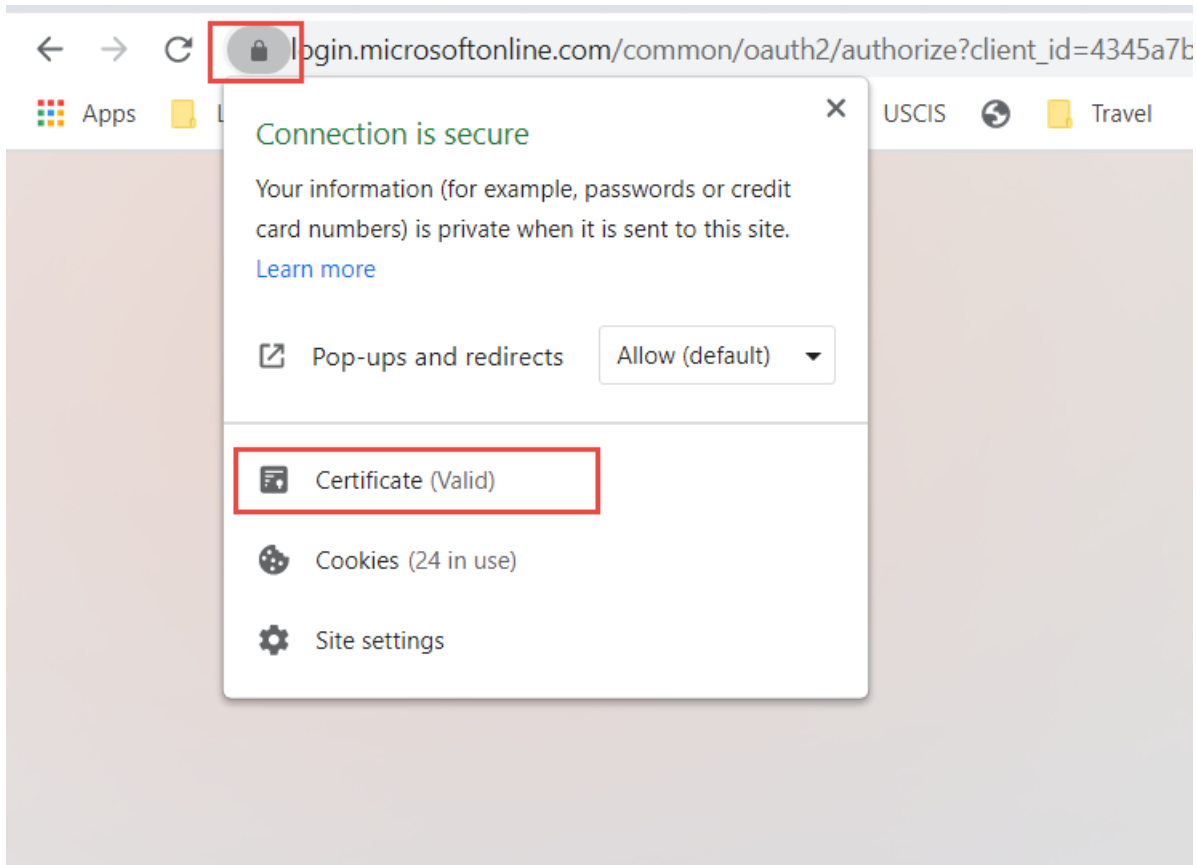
login.microsoftonline.com/common/oauth2/authorize?client_id=4345a7b

Apps L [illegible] USCIS Travel

Connection is secure

Your information (for example, passwords or credit card numbers) is private when it is sent to this site.
Learn more

Pop-ups and redirects Allow (default)

Certificate (Valid)

Cookies (24 in use)

Site settings